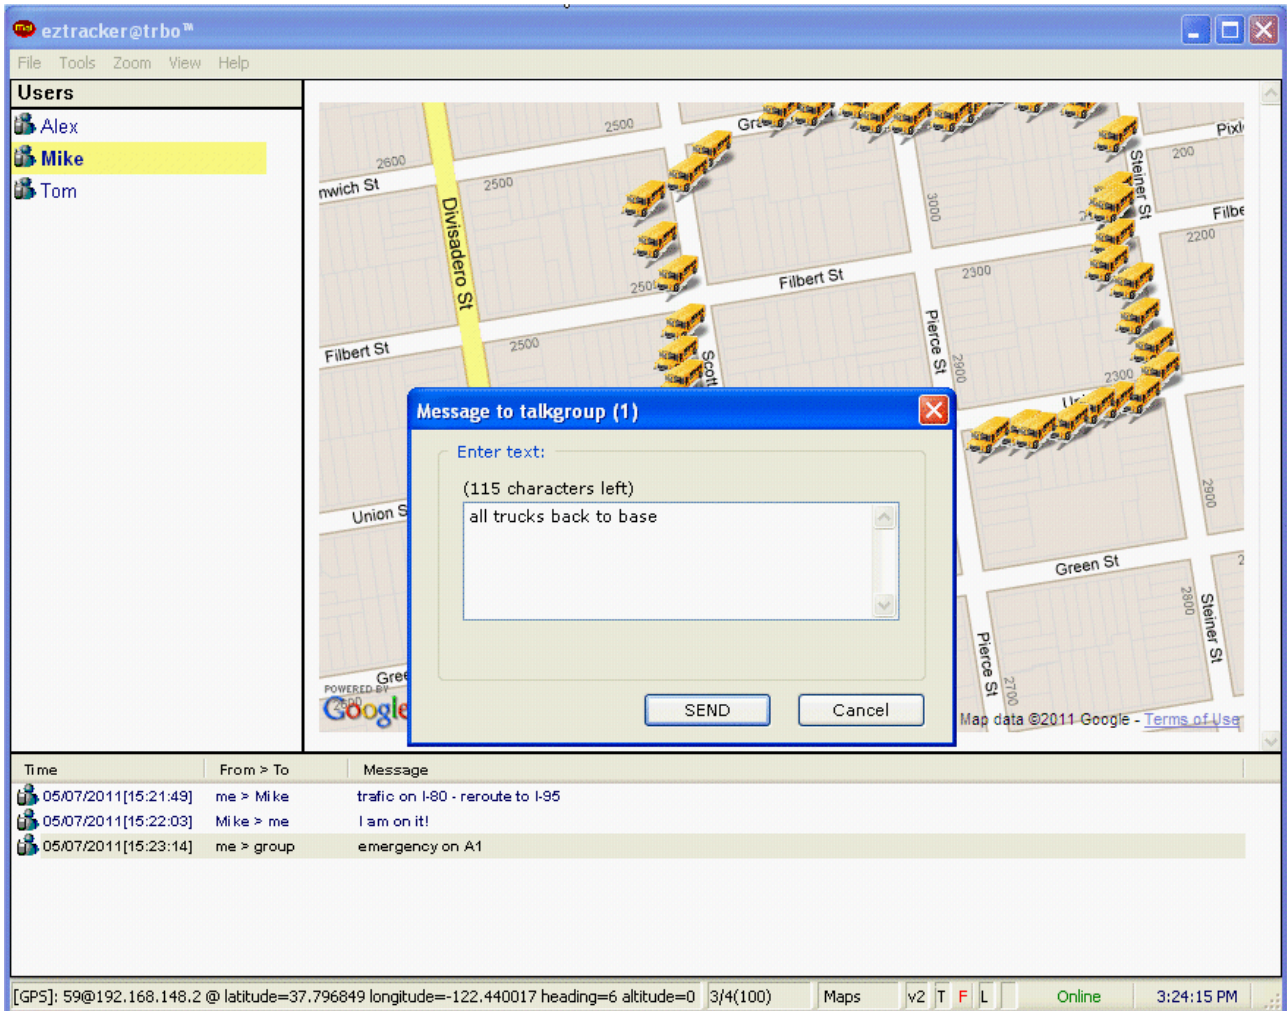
eztracker@trbo™

File Tools Zoom View Help

Users

Alex

Mike

Tom

2500
2600
nwich St
2500
Divisadero St
Gre
Pixl
Steiner St
200
3000
Filbe
2200
2300
Filbert St
250
Filbert St
2500
Scott
Pierce St
2900
2300
Union S
Un
2900
Green St
2800
Steiner St
Pierce St
2700
Gree
POWERED BY
Google
Map data ©2011 Google - Terms of Use

Message to talkgroup (1)

Enter text:

(115 characters left)

all trucks back to base

SEND

Cancel

| Time | From > To | Message |
|---|---|---|
| 05/07/2011[15:21:49] | me > Mike | trafic on I-80 - reroute to I-95 |
| 05/07/2011[15:22:03] | Mike > me | I am on it! |
| 05/07/2011[15:23:14] | me > group | emergency on A1 |

[GPS]: 59@192.168.148.2 @ latitude=37.796849 longitude=-122.440017 heading=6 altitude=0 | 3/4(100) | Maps | v2 | T | F | L | Online | 3:24:15 PM